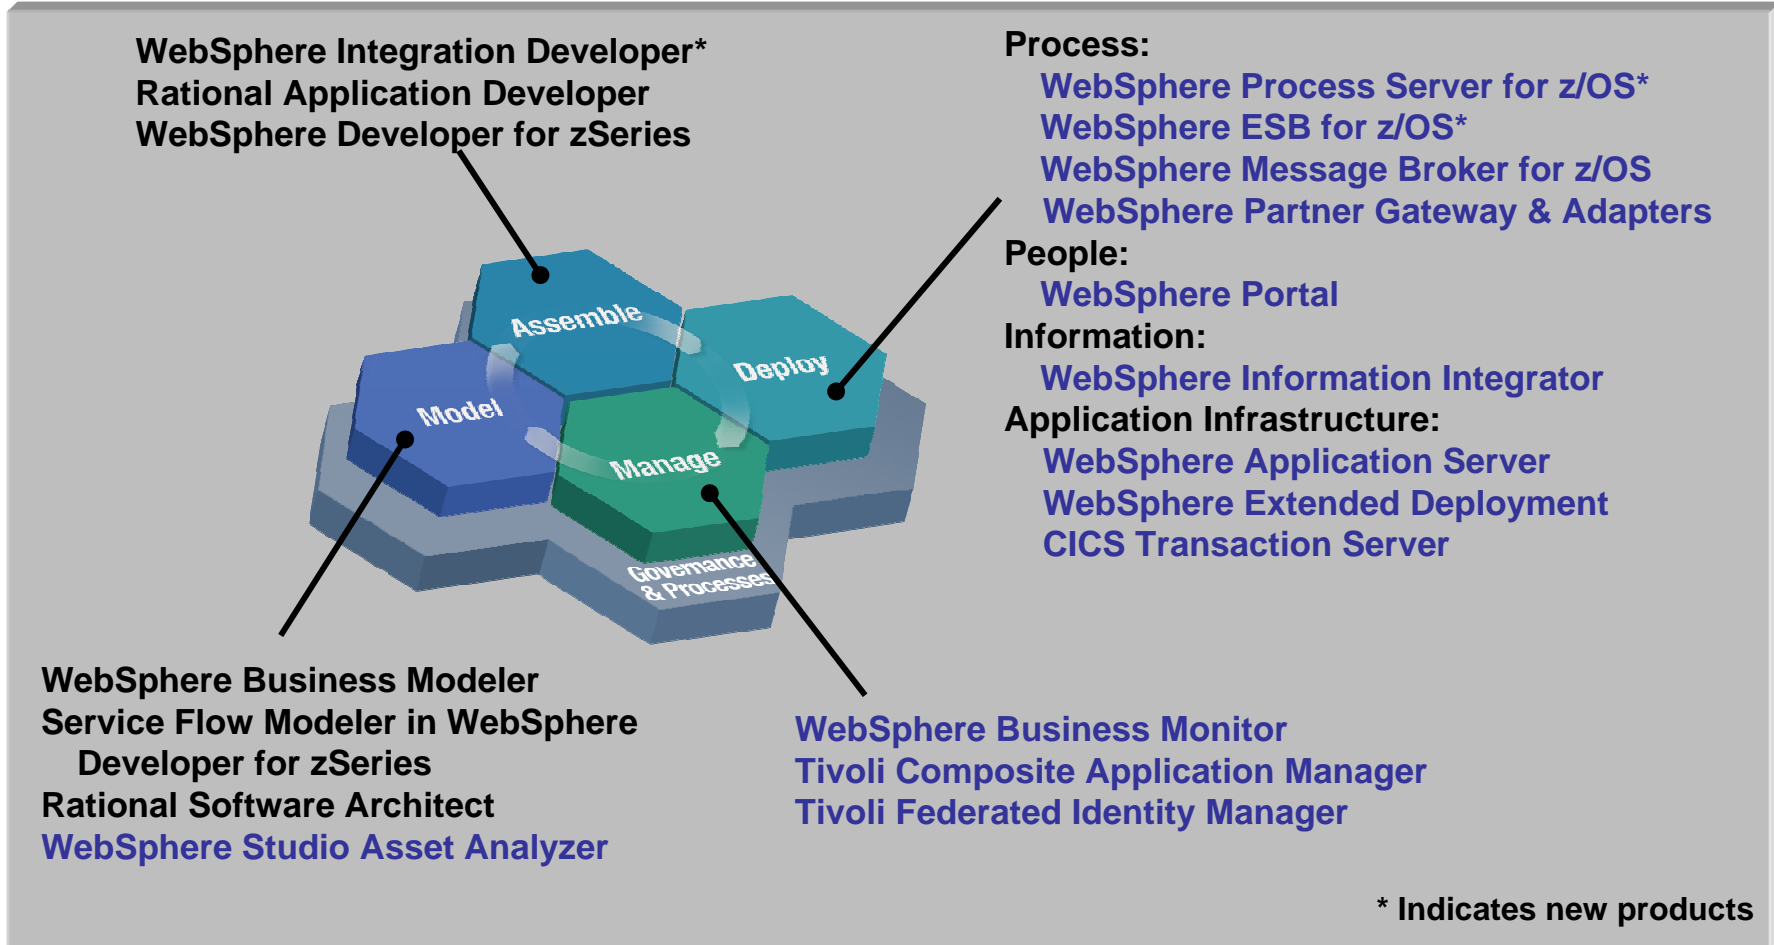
WebSphere Integration Developer*
Rational Application Developer
WebSphere Developer for zSeries

Process:
WebSphere Process Server for z/OS*
WebSphere ESB for z/OS*
WebSphere Message Broker for z/OS
WebSphere Partner Gateway & Adapters
People:
WebSphere Portal
Information:
WebSphere Information Integrator
Application Infrastructure:
WebSphere Application Server
WebSphere Extended Deployment
CICS Transaction Server

Assemble
Deploy
Model
Manage
Governance & Processes

WebSphere Business Modeler
Service Flow Modeler in WebSphere Developer for zSeries
Rational Software Architect
WebSphere Studio Asset Analyzer

WebSphere Business Monitor
Tivoli Composite Application Manager
Tivoli Federated Identity Manager

* Indicates new products